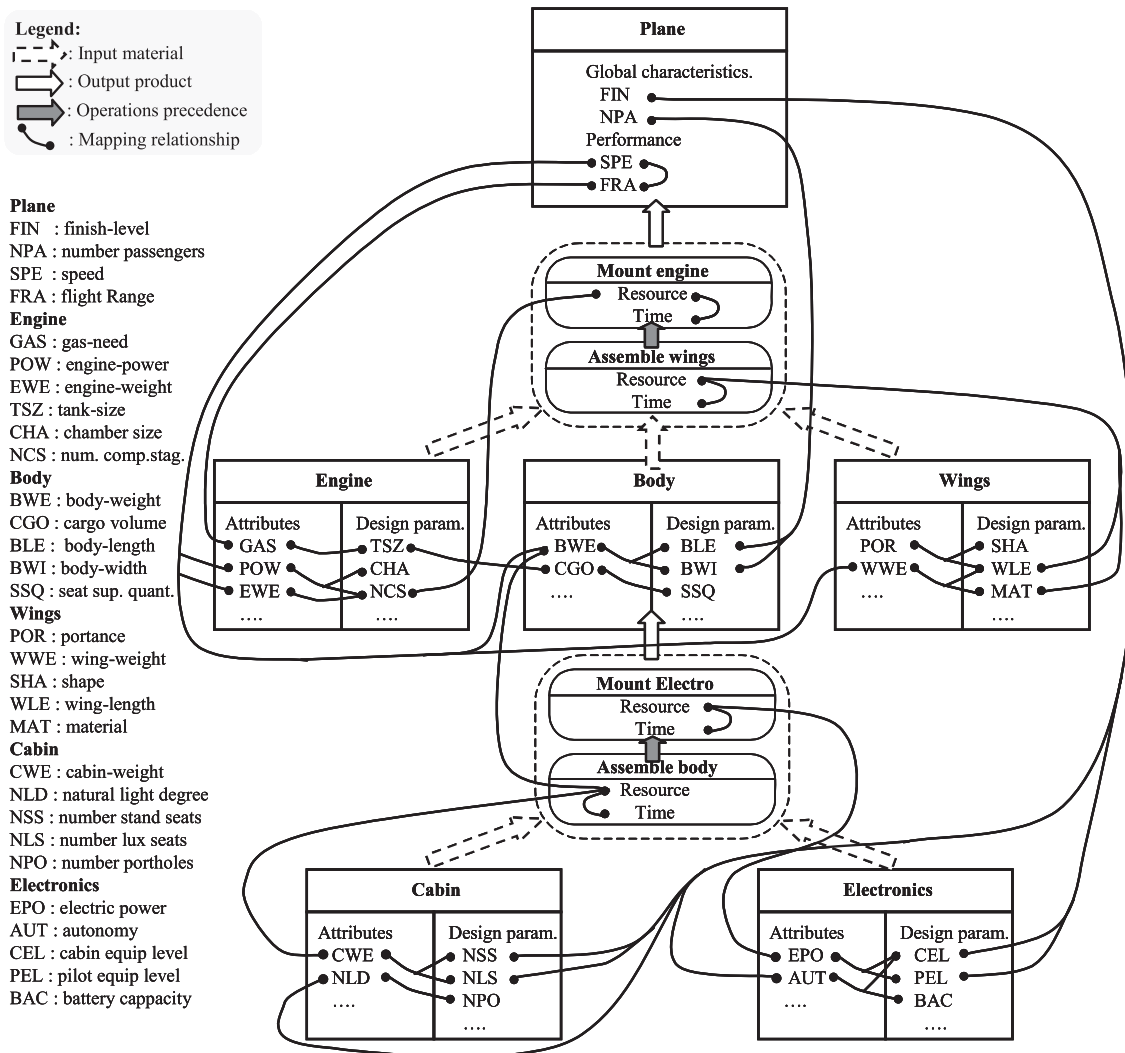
Legend:
: Input material
: Output product
: Operations precedence
: Mapping relationship

Plane
FIN : finish-level
NPA : number passengers
SPE : speed
FRA : flight Range
Engine
GAS : gas-need
POW : engine-power
EWE : engine-weight
TSZ : tank-size
CHA : chamber size
NCS : num. comp.stag.
Body
BWE : body-weight
CGO : cargo volume
BLE : body-length
BWI : body-width
SSQ : seat sup. quant.
Wings
POR : portance
WWE : wing-weight
SHA : shape
WLE : wing-length
MAT : material
Cabin
CWE : cabin-weight
NLD : natural light degree
NSS : number stand seats
NLS : number lux seats
NPO : number portholes
Electronics
EPO : electric power
AUT : autonomy
CEL : cabin equip level
PEL : pilot equip level
BAC : battery cappacity

Plane
Global characteristics.
FIN
NPA
Performance
SPE
FRA

Mount engine
Resource
Time
Assemble wings
Resource
Time

Engine
Attributes
GAS
POW
EWE
....
Design param.
TSZ
CHA
NCS
....

Body
Attributes
BWE
CGO
....
Design param.
BLE
BWI
SSQ
....

Wings
Attributes
POR
WWE
....
Design param.
SHA
WLE
MAT
....

Mount Electro
Resource
Time
Assemble body
Resource
Time

Cabin
Attributes
CWE
NLD
....
Design param.
NSS
NLS
NPO
....

Electronics
Attributes
EPO
AUT
....
Design param.
CEL
PEL
BAC
....